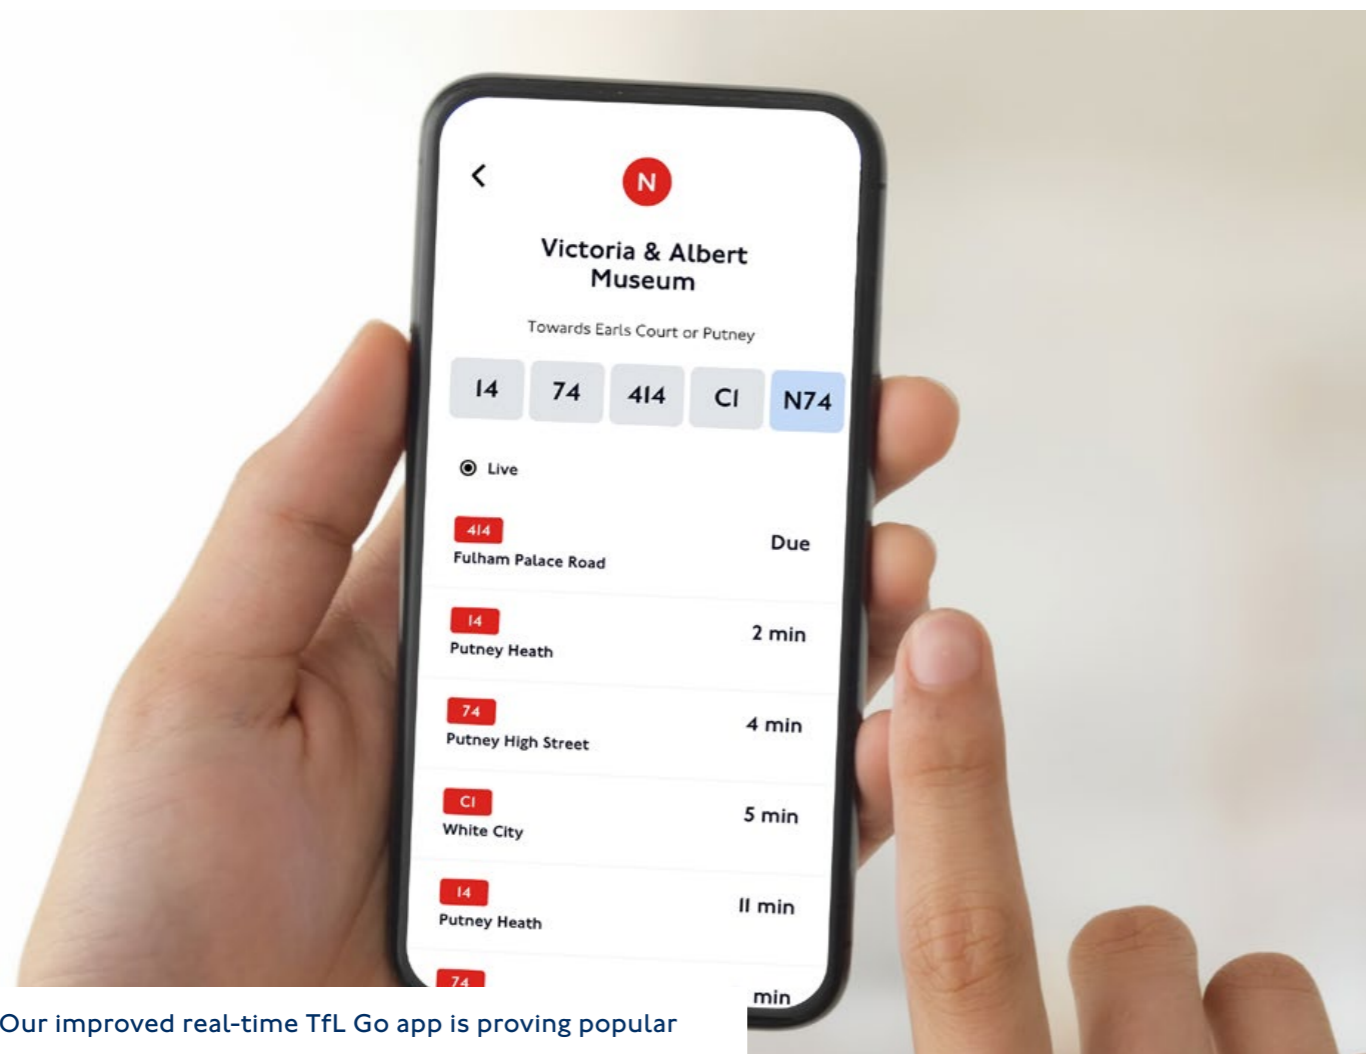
N

Victoria & Albert Museum

Towards Earls Court or Putney

14 74 414 C1 N74

Live

414
Fulham Palace Road
Due

14
Putney Heath
2 min

74
Putney High Street
4 min

C1
White City
5 min

14
Putney Heath
11 min

74
min

Our improved real-time TfL Go app is proving popular